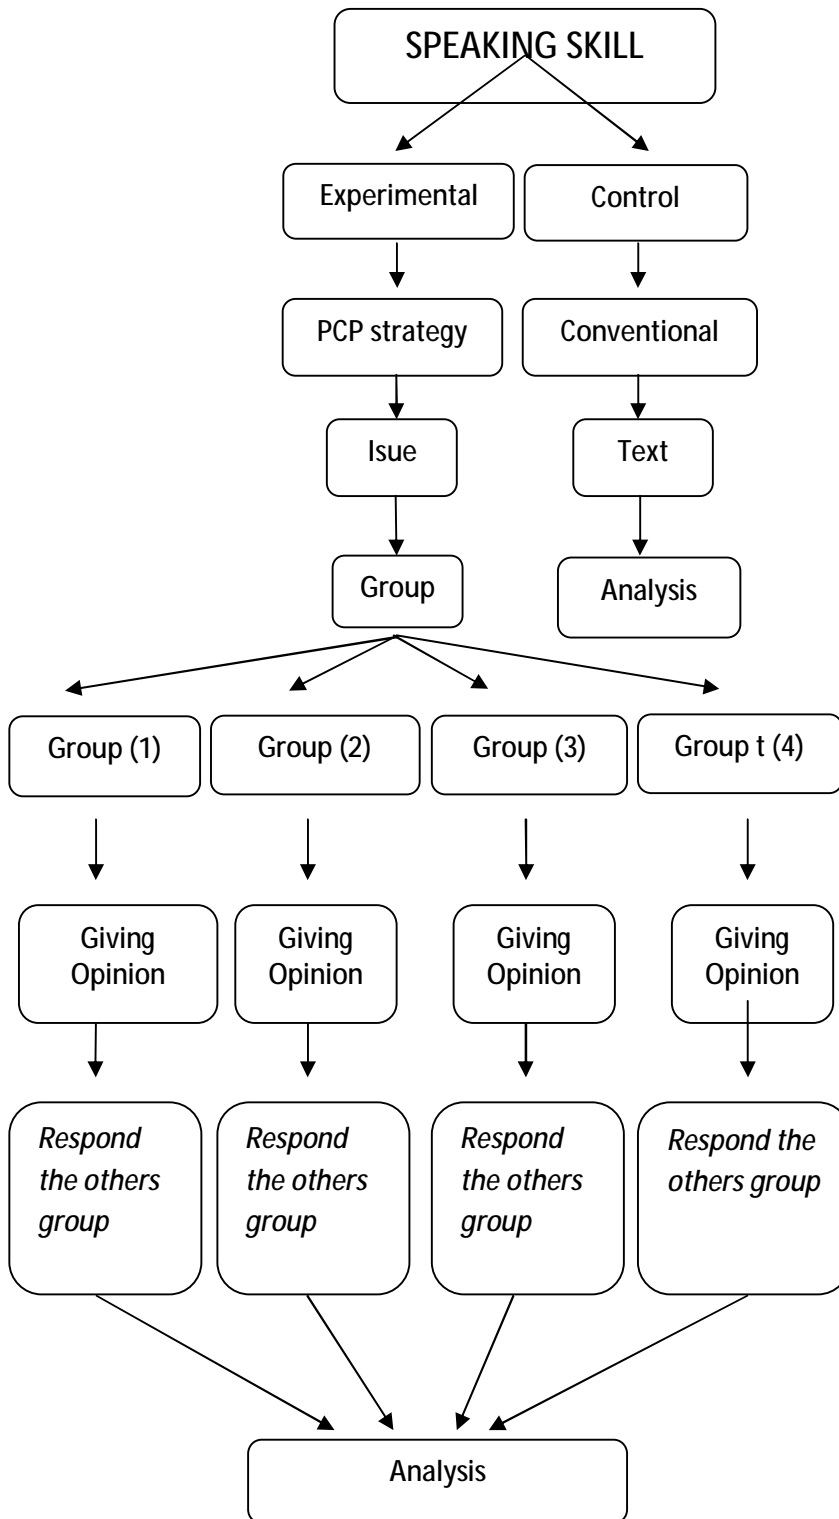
SPEAKING SKILL

Experimental

Control

PCP strategy

Conventional

Isue

Text

Group

Analysis

Group (1)

Group (2)

Group (3)

Group t (4)

Giving Opinion

Giving Opinion

Giving Opinion

Giving Opinion

*Respond the others group*

*Respond the others group*

*Respond the others group*

*Respond the others group*

Analysis